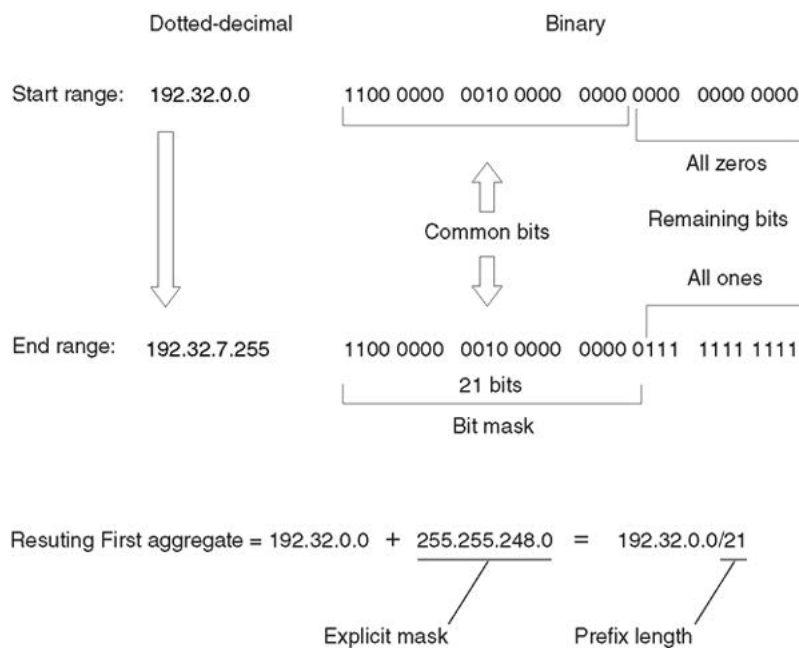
Dotted-decimal

Binary

Start range: 192.32.0.0

1100 0000 0010 0000 0000 0000 0000 0000

All zeros

Common bits

Remaining bits

All ones

End range: 192.32.7.255

1100 0000 0010 0000 0000 0111 1111 1111

21 bits

Bit mask

Resuting First aggregate = 192.32.0.0 + 255.255.248.0 = 192.32.0.0/21

Explicit mask

Prefix length